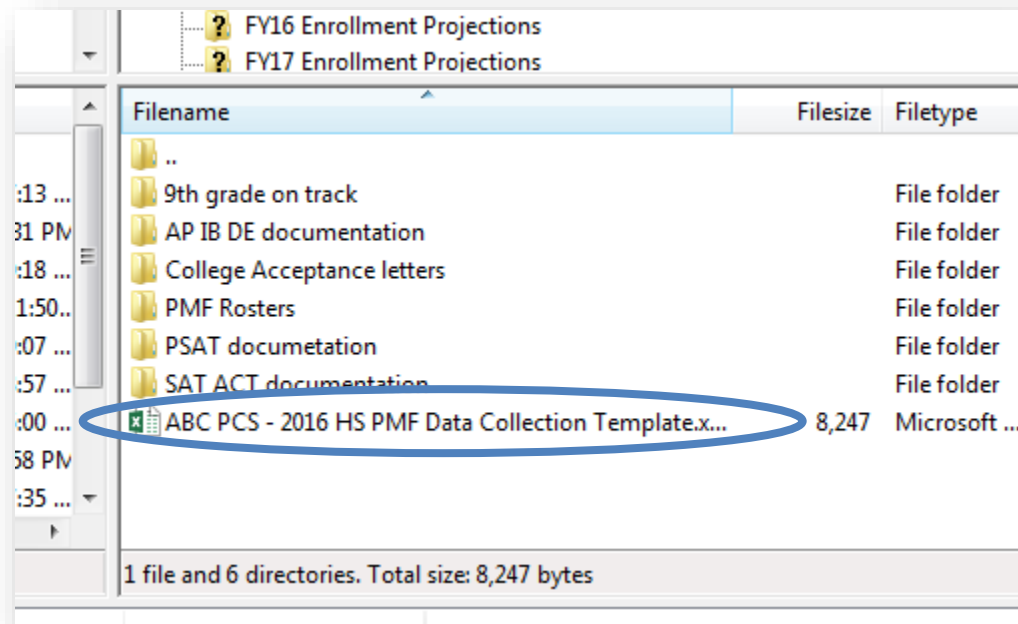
FY16 Enrollment Projections
FY17 Enrollment Projections

:13 ...
31 PM
:18 ...
1:50...
:07 ...
:57 ...
:00 ...
58 PM
:35 ...

| Filename | Filesize | Filetype |
|---|---|---|
| .. | | |
| 9th grade on track | | File folder |
| AP IB DE documentation | | File folder |
| College Acceptance letters | | File folder |
| PMF Rosters | | File folder |
| PSAT documetation | | File folder |
| SAT ACT documentation | | File folder |
| ABC PCS - 2016 HS PMF Data Collection Template.x... | 8,247 | Microsoft ... |

1 file and 6 directories. Total size: 8,247 bytes